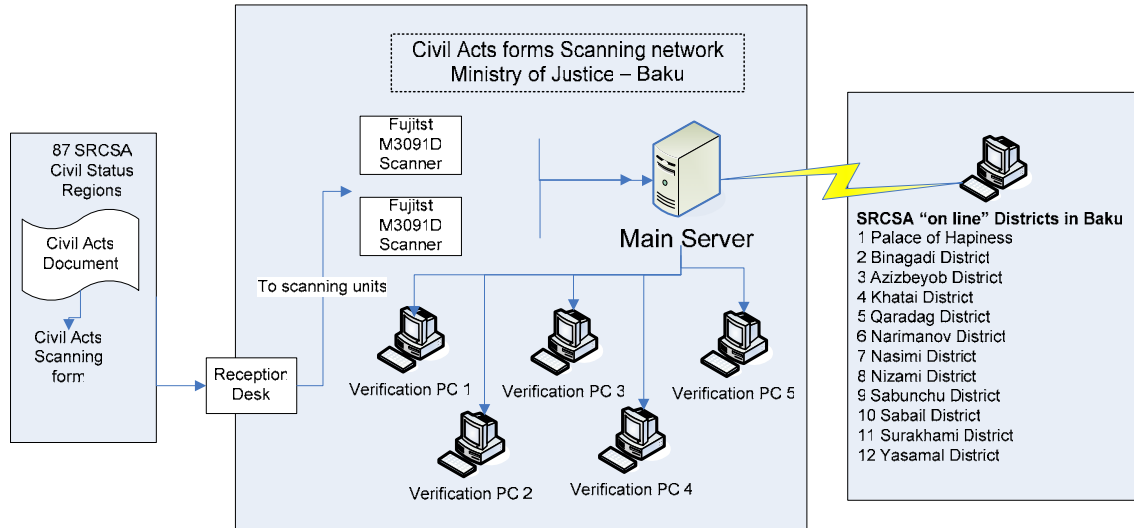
Civil Acts forms Scanning network
Ministry of Justice – Baku

87 SRCSA Civil Status Regions

Civil Acts Document

Civil Acts Scanning form

Reception Desk

To scanning units

Fujitst M3091D Scanner

Fujitst M3091D Scanner

Main Server

Verification PC 1

Verification PC 2

Verification PC 3

Verification PC 4

Verification PC 5

SRCSA "on line" Districts in Baku
1 Palace of Hapiness
2 Binagadi District
3 Azizbeyob District
4 Khatai District
5 Qaradag District
6 Narimanov District
7 Nasimi District
8 Nizami District
9 Sabunchu District
10 Sabail District
11 Surakhami District
12 Yasamal District